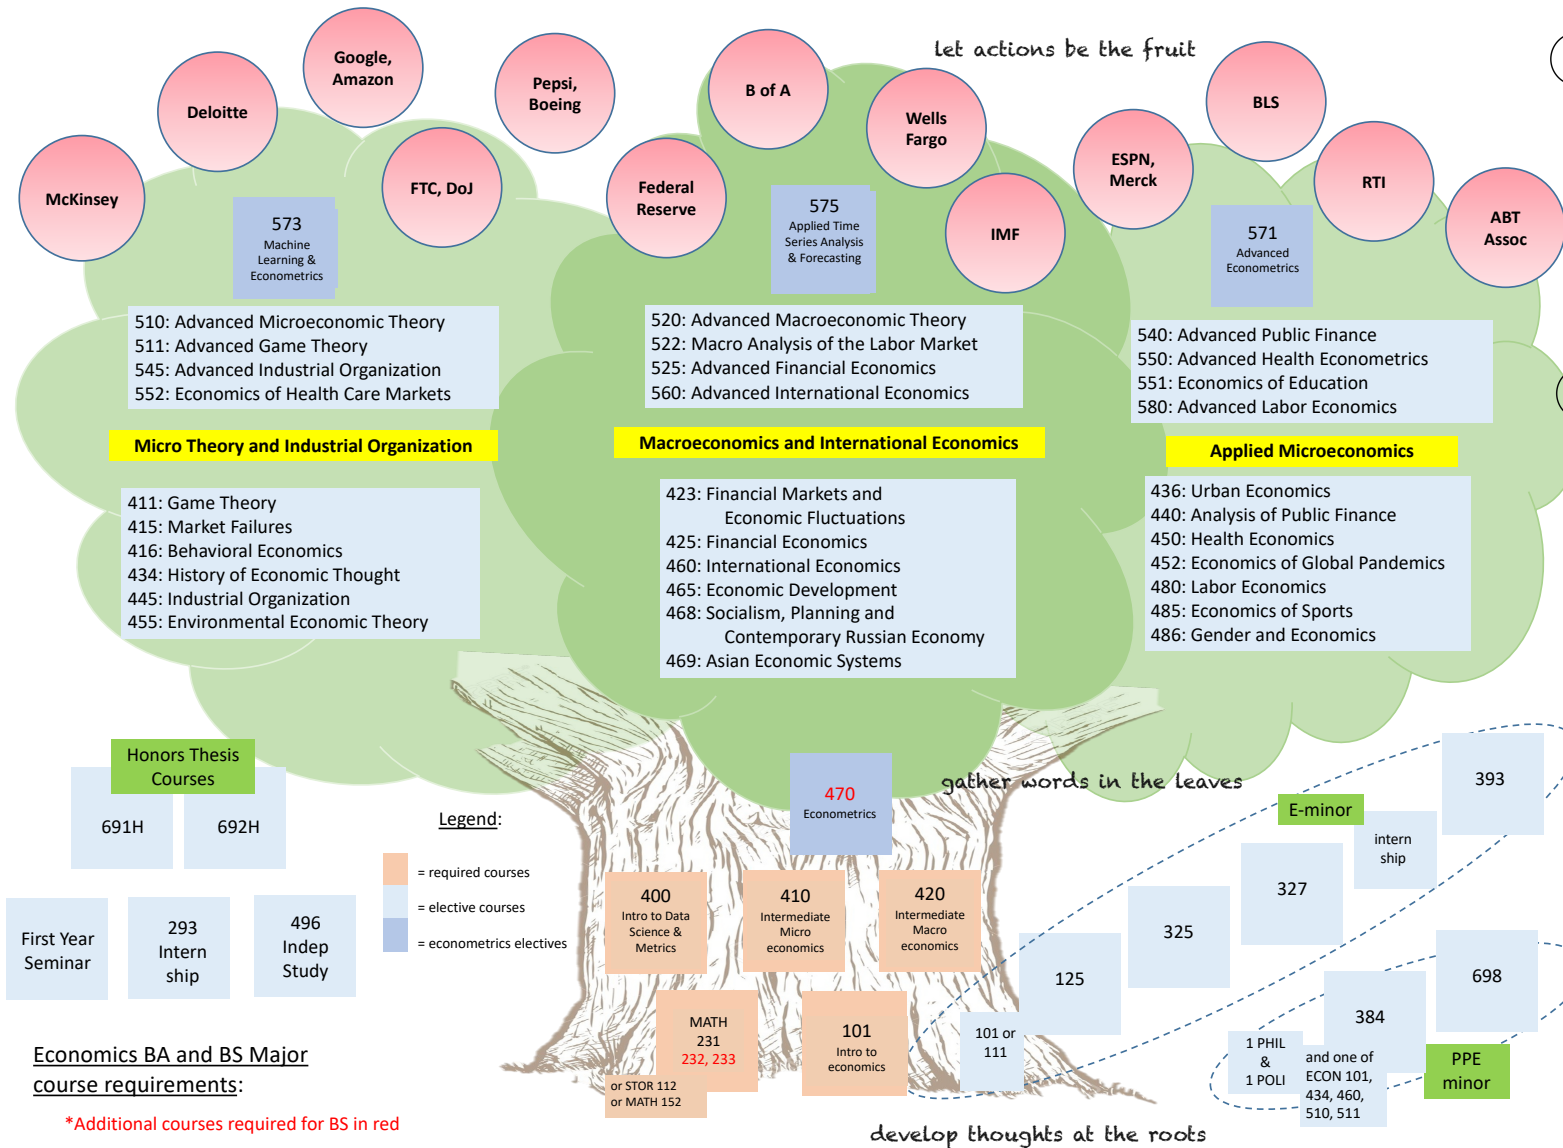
let actions be the fruit

Google, Amazon

Deloitte

McKinsey

FTC, DoJ

Pepsi, Boeing

B of A

Wells Fargo

Federal Reserve

IMF

ESPN, Merck

BLS

RTI

ABT Assoc

573
Machine Learning & Econometrics

575
Applied Time Series Analysis & Forecasting

571
Advanced Econometrics

510: Advanced Microeconomic Theory
511: Advanced Game Theory
545: Advanced Industrial Organization
552: Economics of Health Care Markets

520: Advanced Macroeconomic Theory
522: Macro Analysis of the Labor Market
525: Advanced Financial Economics
560: Advanced International Economics

540: Advanced Public Finance
550: Advanced Health Econometrics
551: Economics of Education
580: Advanced Labor Economics

Micro Theory and Industrial Organization

Macroeconomics and International Economics

Applied Microeconomics

411: Game Theory
415: Market Failures
416: Behavioral Economics
434: History of Economic Thought
445: Industrial Organization
455: Environmental Economic Theory

423: Financial Markets and Economic Fluctuations
425: Financial Economics
460: International Economics
465: Economic Development
468: Socialism, Planning and Contemporary Russian Economy
469: Asian Economic Systems

436: Urban Economics
440: Analysis of Public Finance
450: Health Economics
452: Economics of Global Pandemics
480: Labor Economics
485: Economics of Sports
486: Gender and Economics

Honors Thesis Courses

691H

692H

470
Econometrics

gather words in the leaves

Legend:

= required courses
= elective courses
= econometrics electives

E-minor

393

intern ship

327

325

125

First Year Seminar

293 Intern ship

496 Indep Study

400
Intro to Data Science & Metrics

410
Intermediate Micro economics

420
Intermediate Macro economics

MATH 231
232, 233

or STOR 112
or MATH 152

101
Intro to economics

101 or 111

384

698

1 PHIL & 1 POLI

and one of ECON 101, 434, 460, 510, 511

PPE minor

Economics BA and BS Major course requirements:

*Additional courses required for BS in red

develop thoughts at the roots